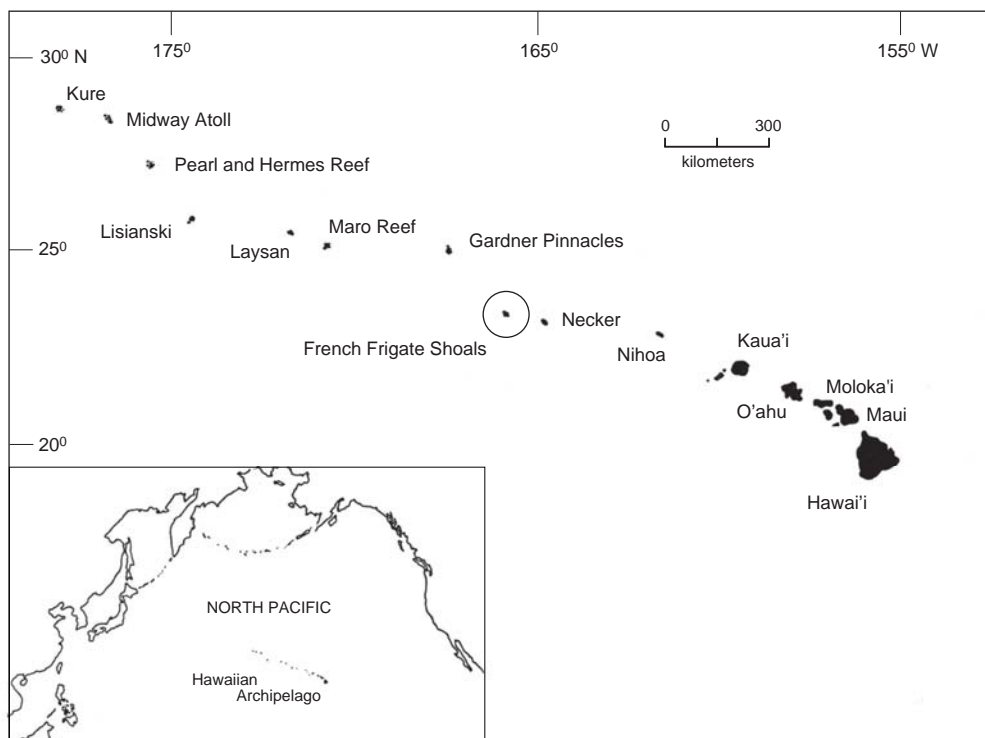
175$^0$

165$^0$

155$^0$ W

30$^0$ N

Kure

Midway Atoll

0

300

kilometers

Pearl and Hermes Reef

Lisianski

Laysan

Maro Reef

Gardner Pinnacles

25$^0$

Necker

French Frigate Shoals

Nihoa

Kaua'i

Moloka'i

O'ahu

Maui

20$^0$

Hawai'i

NORTH PACIFIC

Hawaiian Archipelago